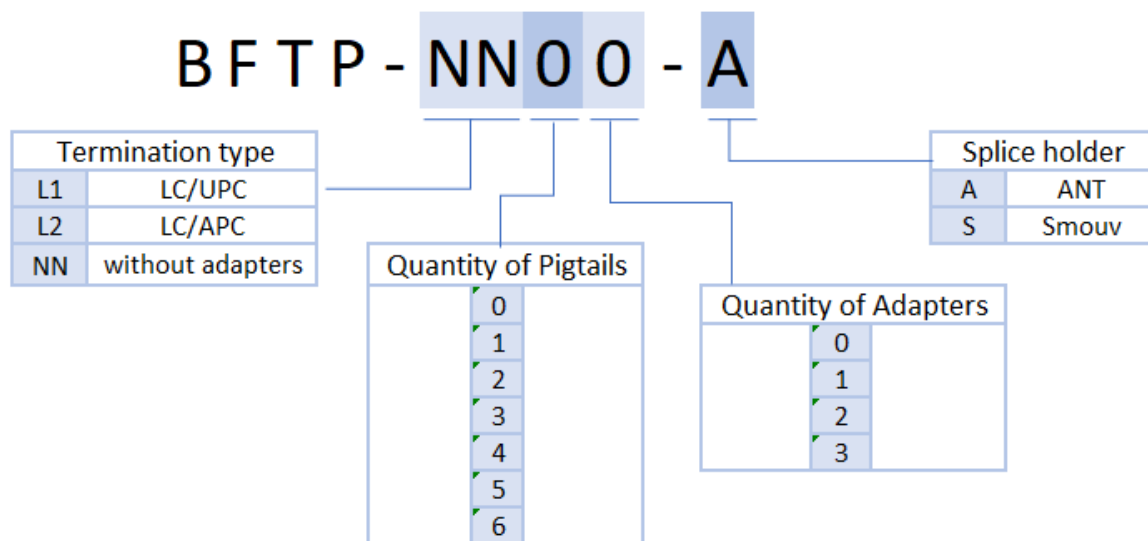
B F T P - NN 0 0 - A

| Termination type | |
|---|---|
| L1 | LC/UPC |
| L2 | LC/APC |
| NN | without adapters |

| Quantity of Pigtails |
|---|
| 0 |
| 1 |
| 2 |
| 3 |
| 4 |
| 5 |
| 6 |

| Quantity of Adapters |
|---|
| 0 |
| 1 |
| 2 |
| 3 |

| Splice holder | |
|---|---|
| A | ANT |
| S | Smouv |